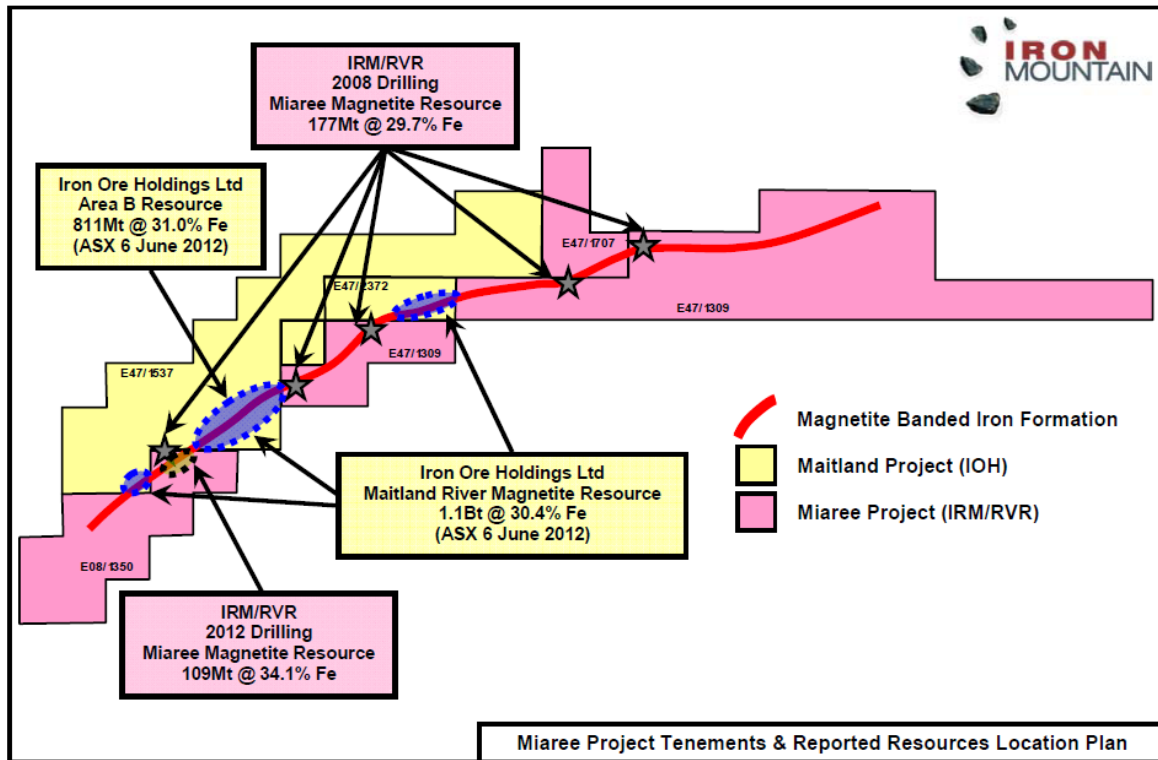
IRM/RVR
2008 Drilling
Miaree Magnetite Resource
177Mt @ 29.7% Fe

IRON
MOUNTAIN

Iron Ore Holdings Ltd
Area B Resource
811Mt @ 31.0% Fe
(ASX 6 June 2012)

E47/1707

E47/2372

E47/1309

E47/1309

E47/1537

Magnetite Banded Iron Formation

Maitland Project (IOH)

Miaree Project (IRM/RVR)

Iron Ore Holdings Ltd
Maitland River Magnetite Resource
1.1Bt @ 30.4% Fe
(ASX 6 June 2012)

E08/1350

IRM/RVR
2012 Drilling
Miaree Magnetite Resource
109Mt @ 34.1% Fe

Miaree Project Tenements & Reported Resources Location Plan